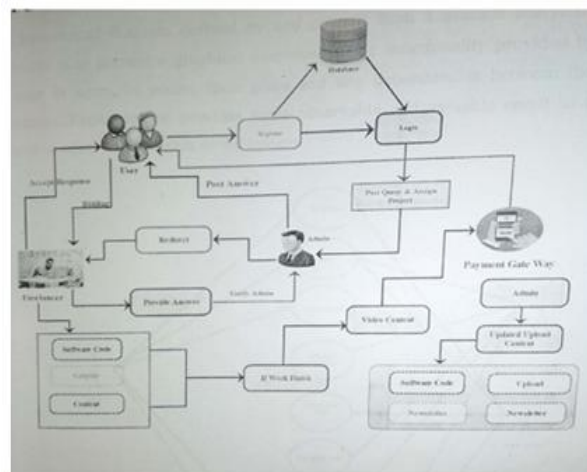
Database

User

Register

Login

Accept Response

Feedback

Post Answer

Post Query & Assign Project

Redirect

Admin

Payment Gate Way

Freelancer

Provide Answer

Notify Admin

Admin

Video Content

Updated Upload Content

Software Code

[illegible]

Content

If Work Done

Software Code

Upload

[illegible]

Newsletter